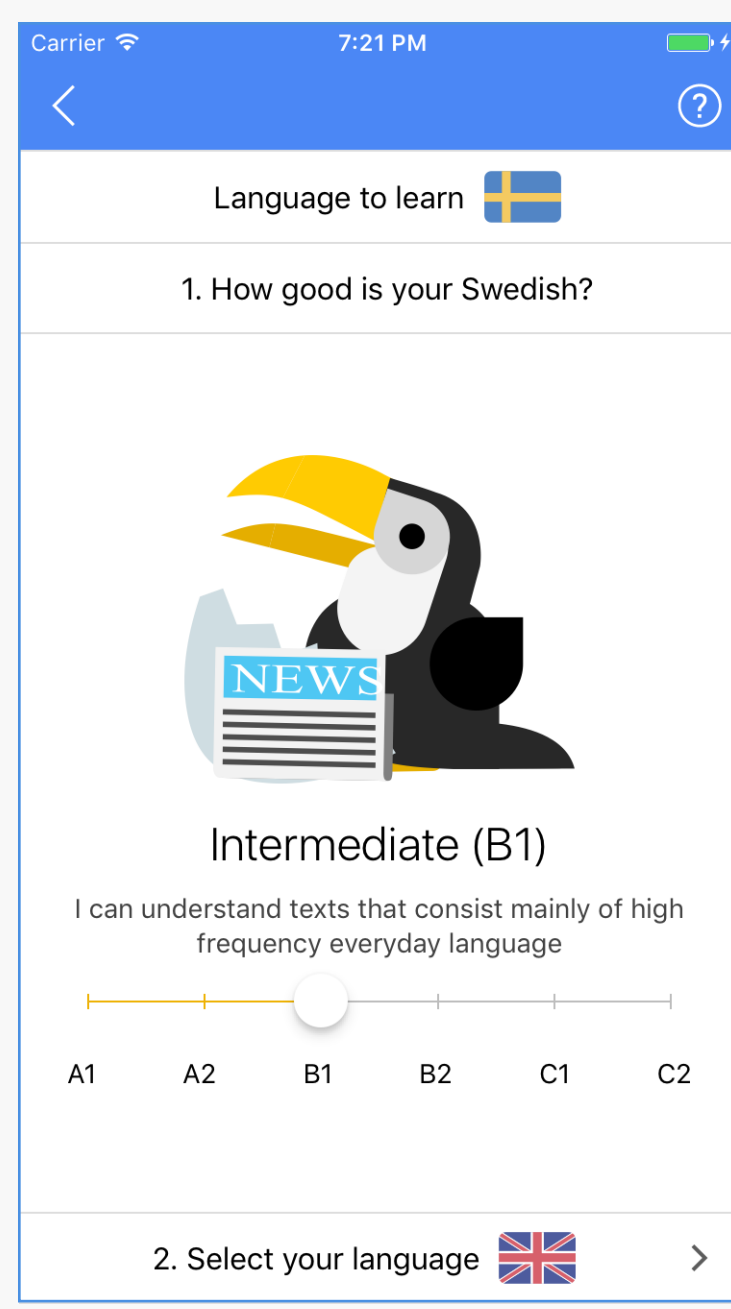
Carrier 7:21 PM

Language to learn

1. How good is your Swedish?

NEWS

Intermediate (B1)

I can understand texts that consist mainly of high frequency everyday language

A1 A2 B1 B2 C1 C2

2. Select your language